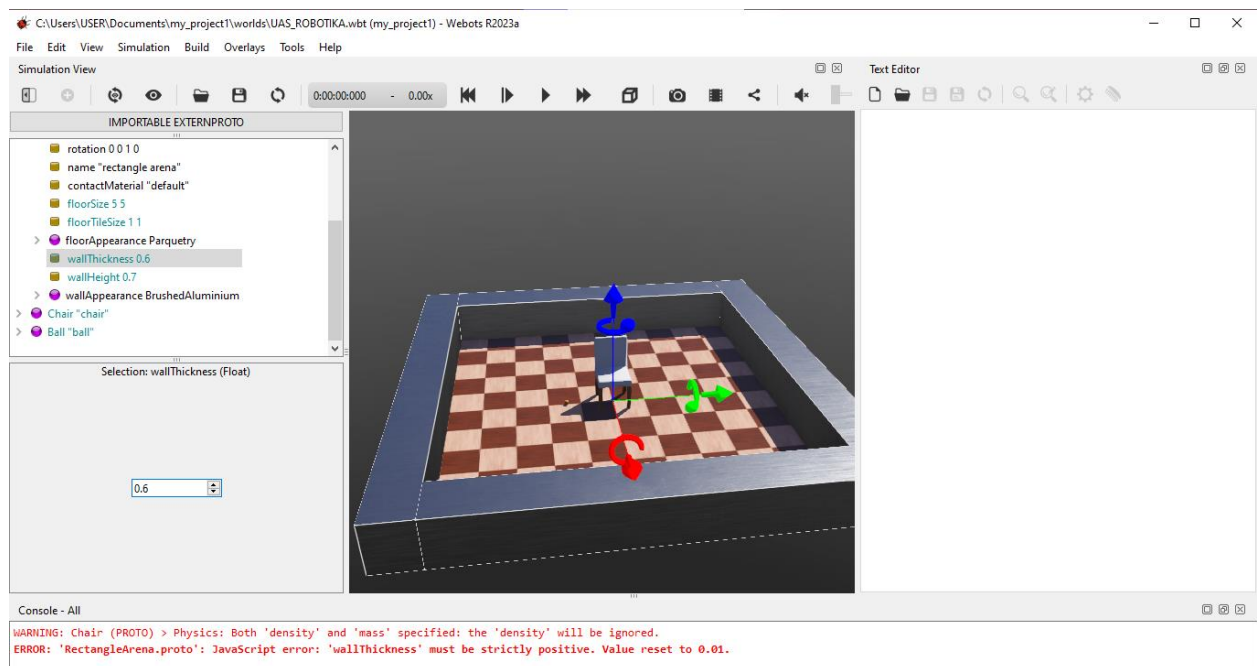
C:\Users\USER\Documents\my_project1\worlds\UAS_ROBOTIKA.wbt (my_project1) - Webots R2023a

File Edit View Simulation Build Overlays Tools Help

Simulation View

0:00:00:000 - 0.00x

Text Editor

IMPORTABLE EXTERNPROTO

rotation 0 0 1 0
name "rectangle arena"
contactMaterial "default"
floorSize 5 5
floorTileSize 1 1
floorAppearance Parquetry
wallThickness 0.6
wallHeight 0.7
wallAppearance BrushedAluminium
Chair "chair"
Ball "ball"

Selection: wallThickness (Float)

0.6

Console - All

WARNING: Chair (PROTO) > Physics: Both 'density' and 'mass' specified: the 'density' will be ignored.
ERROR: 'RectangleArena.proto': JavaScript error: 'wallThickness' must be strictly positive. Value reset to 0.01.